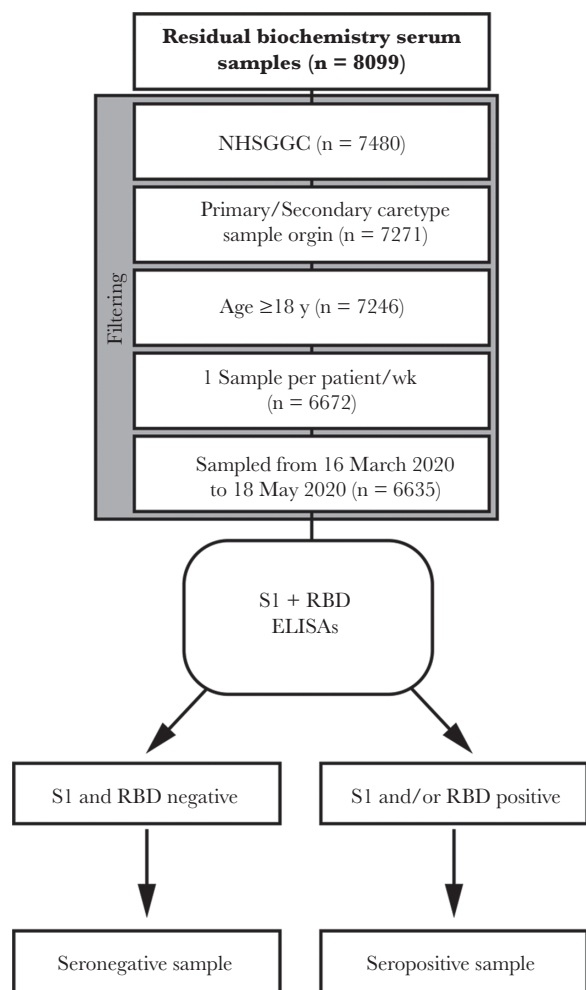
**Residual biochemistry serum samples (n = 8099)**

Filtering

NHSGGC (n = 7480)

Primary/Secondary caretype sample orgin (n = 7271)

Age ≥18 y (n = 7246)

1 Sample per patient/wk (n = 6672)

Sampled from 16 March 2020 to 18 May 2020 (n = 6635)

S1 + RBD ELISAs

S1 and RBD negative

S1 and/or RBD positive

Seronegative sample

Seropositive sample